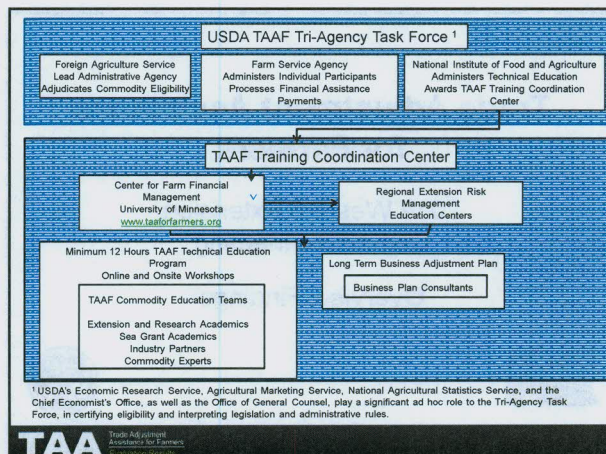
USDA TAAF Tri-Agency Task Force $^1$

Foreign Agriculture Service
Lead Administrative Agency
Adjudicates Commodity Eligibility

Farm Service Agency
Administers Individual Participants
Processes Financial Assistance Payments

National Institute of Food and Agriculture
Administers Technical Education
Awards TAAF Training Coordination Center

TAAF Training Coordination Center

Center for Farm Financial Management
University of Minnesota
www.taaforfarmers.org

Regional Extension Risk Management
Education Centers

Minimum 12 Hours TAAF Technical Education Program
Online and Onsite Workshops

TAAF Commodity Education Teams

Extension and Research Academics
Sea Grant Academics
Industry Partners
Commodity Experts

Long Term Business Adjustment Plan

Business Plan Consultants

$^1$ USDA's Economic Research Service, Agricultural Marketing Service, National Agricultural Statistics Service, and the Chief Economist's Office, as well as the Office of General Counsel, play a significant ad hoc role to the Tri-Agency Task Force, in certifying eligibility and interpreting legislation and administrative rules.

TAA Trade Adjustment Assistance for Farmers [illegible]